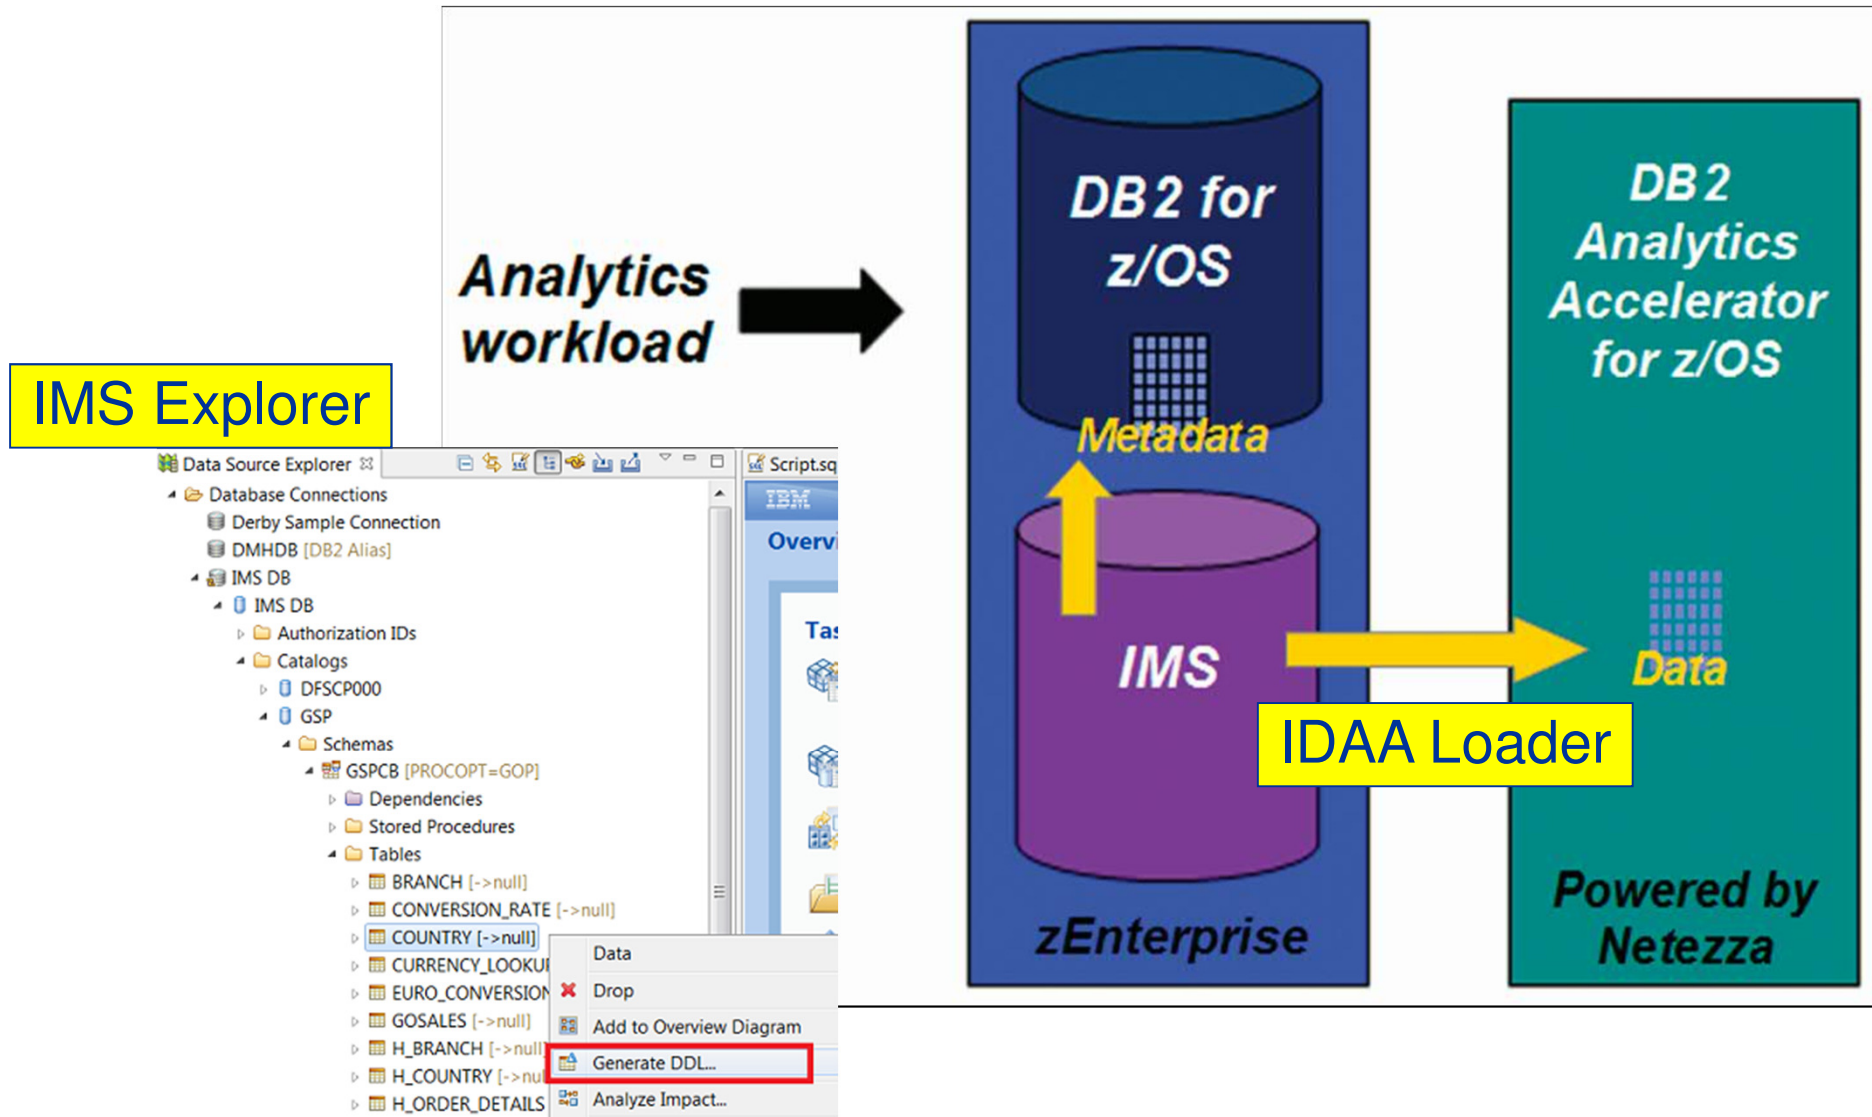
IMS Explorer

Analytics workload

DB2 for z/OS

Metadata

IMS

zEnterprise

DB2 Analytics Accelerator for z/OS

Data

Powered by Netezza

IDAA Loader

Data Source Explorer

Database Connections
Derby Sample Connection
DMHDB [DB2 Alias]
IMS DB
IMS DB
Authorization IDs
Catalogs
DFSCP000
GSP
Schemas
GSPCB [PROCOPT=GOP]
Dependencies
Stored Procedures
Tables
BRANCH [->null]
CONVERSION_RATE [->null]
COUNTRY [->null]
CURRENCY_LOOKU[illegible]
EURO_CONVERSION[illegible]
GOSALES [->null]
H_BRANCH [->null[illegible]
H_COUNTRY [->nu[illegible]
H_ORDER_DETAILS

Script.sq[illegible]
IBM
Overv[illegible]
Tas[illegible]

Data
Drop
Add to Overview Diagram
Generate DDL...
Analyze Impact...